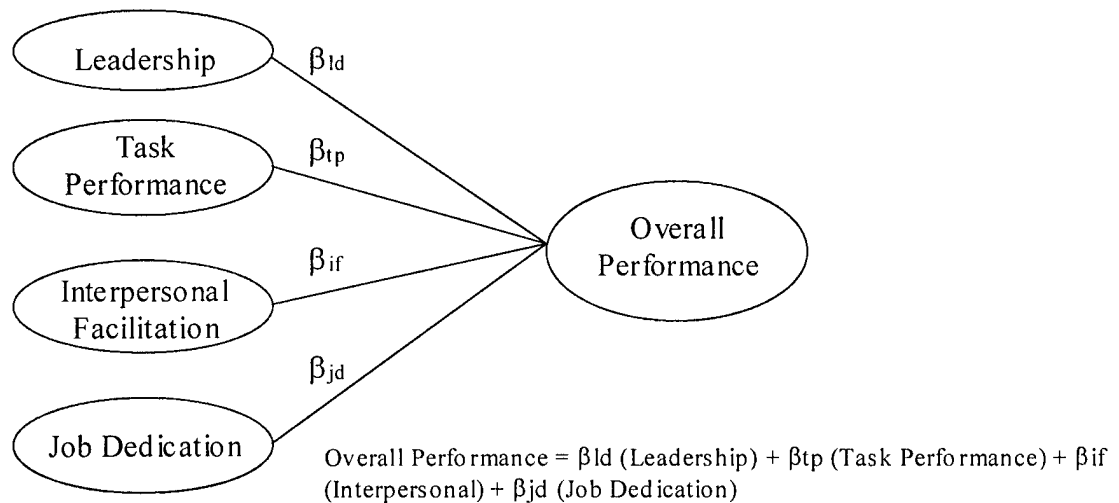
Leadership

$\beta_{ld}$

Task Performance

$\beta_{tp}$

Overall Performance

$\beta_{if}$

Interpersonal Facilitation

$\beta_{jd}$

Job Dedication

Overall Performance = $\beta$ld (Leadership) + $\beta$tp (Task Performance) + $\beta$if (Interpersonal) + $\beta$jd (Job Dedication)